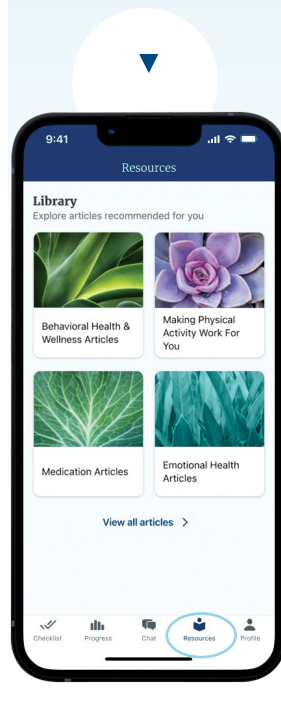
9:41

Resources

Library

Explore articles recommended for you

Behavioral Health & Wellness Articles

Making Physical Activity Work For You

Medication Articles

Emotional Health Articles

View all articles >

Checklist
Progress
Chat
Resources
Profile